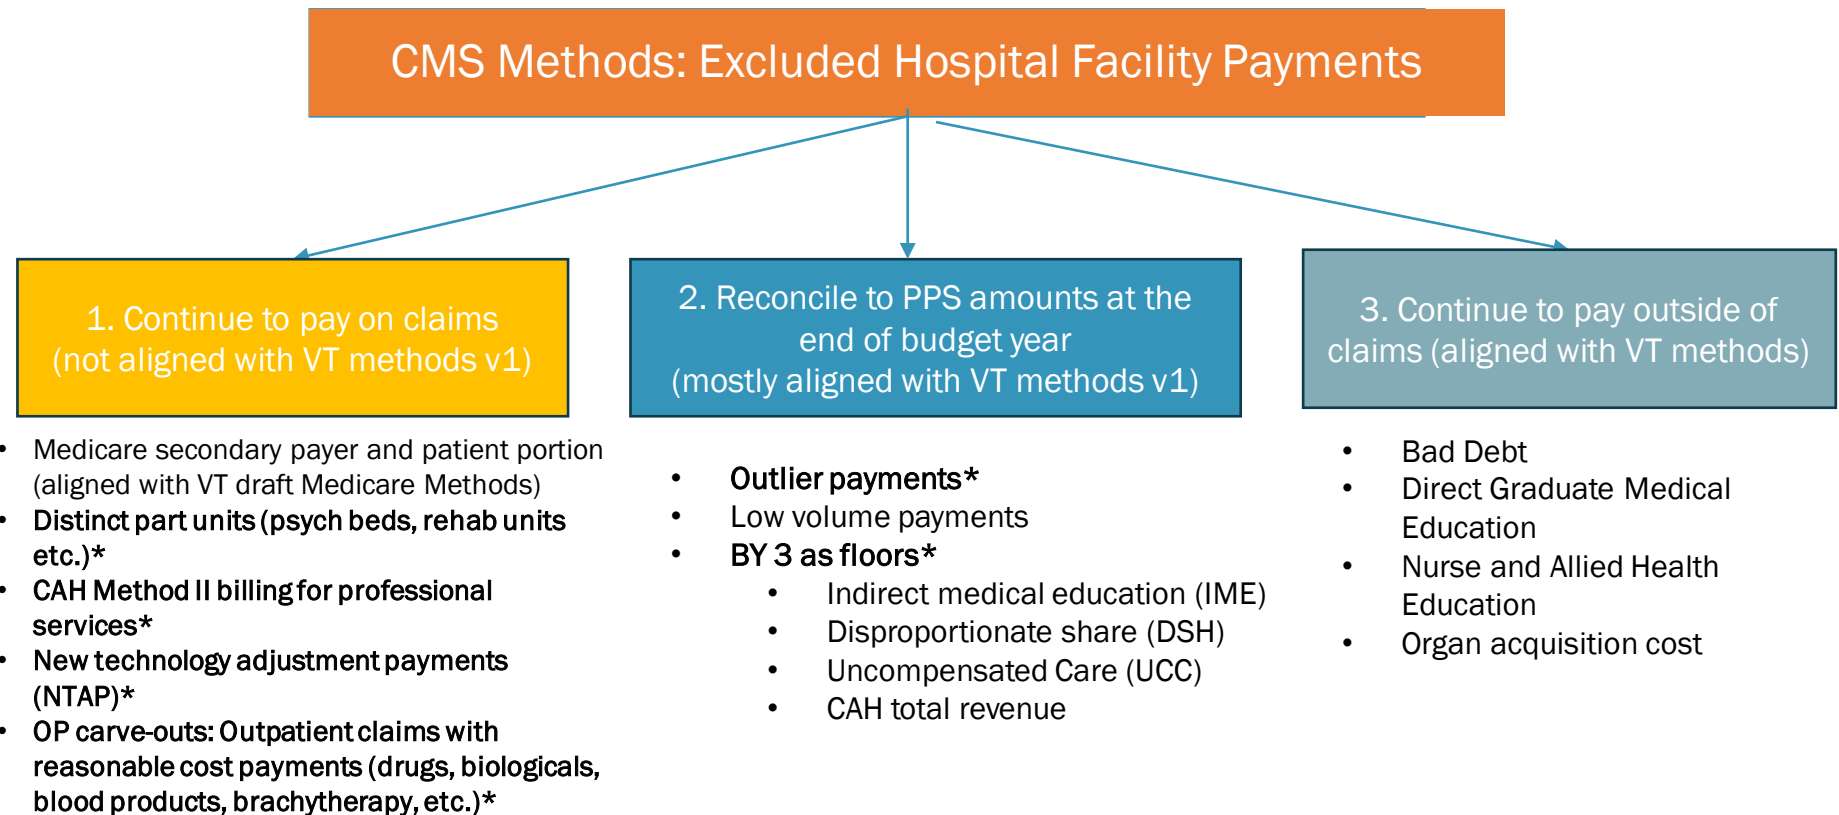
CMS Methods: Excluded Hospital Facility Payments

1. Continue to pay on claims (not aligned with VT methods v1)

- Medicare secondary payer and patient portion (aligned with VT draft Medicare Methods)
- Distinct part units (psych beds, rehab units etc.)*
- CAH Method II billing for professional services*
- New technology adjustment payments (NTAP)*
- OP carve-outs: Outpatient claims with reasonable cost payments (drugs, biologicals, blood products, brachytherapy, etc.)*

2. Reconcile to PPS amounts at the end of budget year (mostly aligned with VT methods v1)

- Outlier payments*
- Low volume payments
- BY 3 as floors*
  - Indirect medical education (IME)
  - Disproportionate share (DSH)
  - Uncompensated Care (UCC)
  - CAH total revenue

3. Continue to pay outside of claims (aligned with VT methods)

- Bad Debt
- Direct Graduate Medical Education
- Nurse and Allied Health Education
- Organ acquisition cost